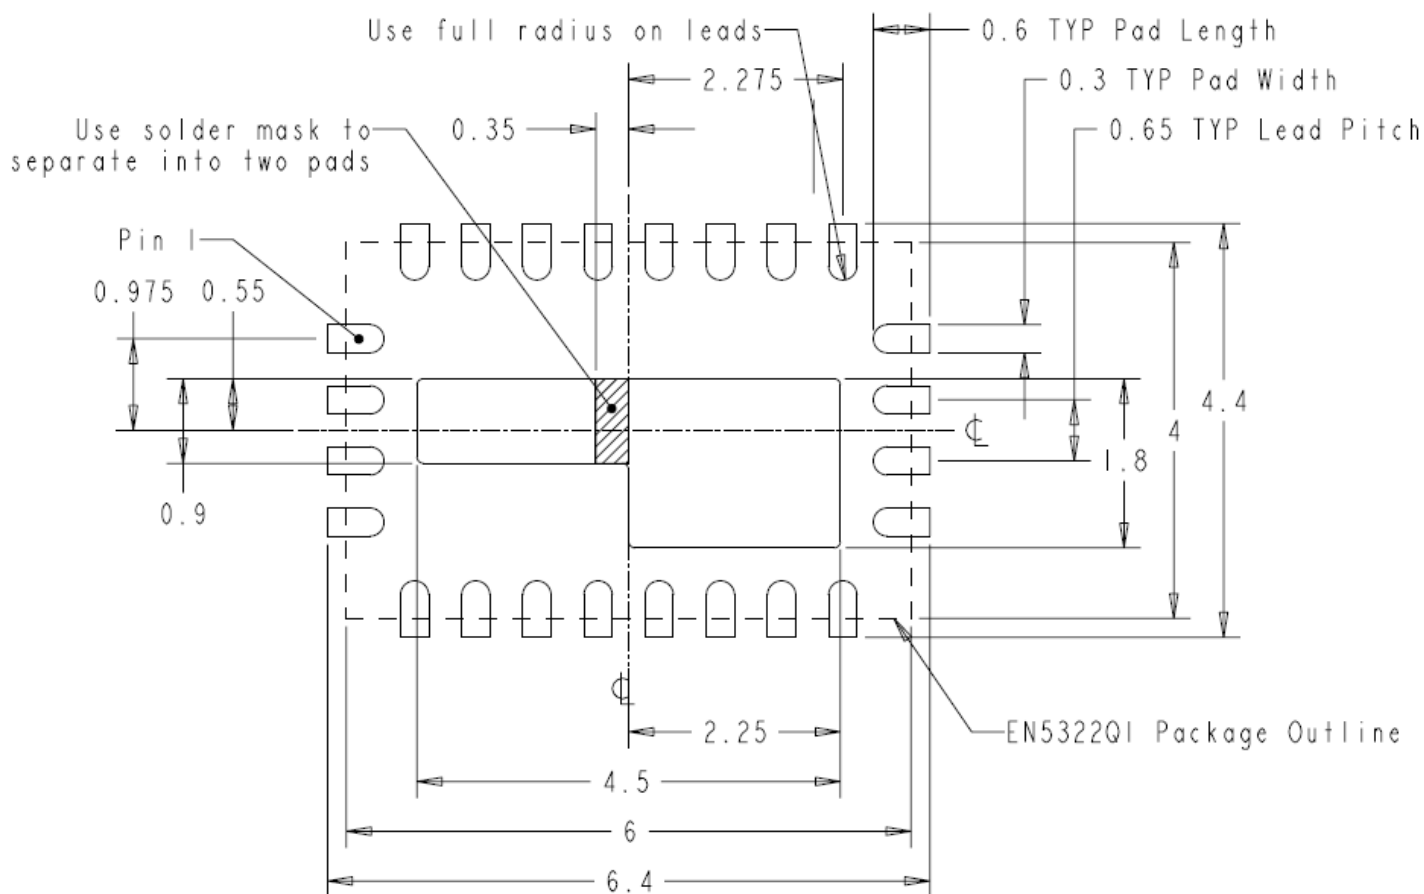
Use full radius on leads
0.6 TYP Pad Length
2.275
0.3 TYP Pad Width
Use solder mask to separate into two pads
0.35
0.65 TYP Lead Pitch
Pin 1
0.975 0.55
4.4
4
1.8
0.9
EN5322QI Package Outline
2.25
4.5
6
6.4